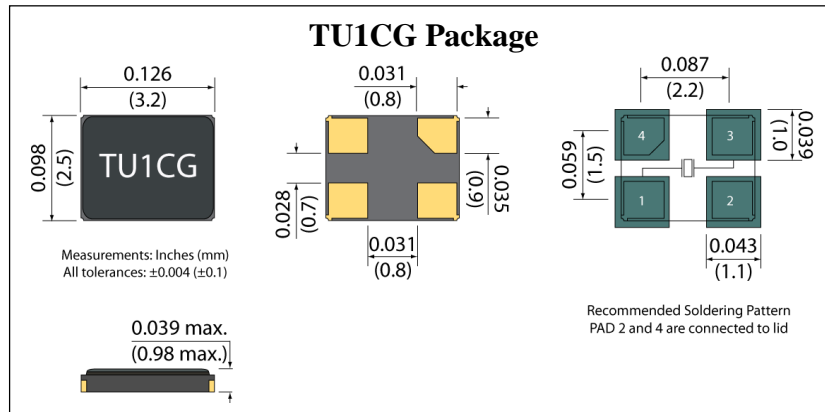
TU1CG Package

0.126
(3.2)
0.098
(2.5)
TU1CG

Measurements: Inches (mm)
All tolerances: ±0.004 (±0.1)

0.031
(0.8)
0.028
(0.7)
0.035
(0.9)
0.031
(0.8)

0.087
(2.2)
0.059
(1.5)
0.039
(1.0)
4
3
1
2
0.043
(1.1)

Recommended Soldering Pattern
PAD 2 and 4 are connected to lid

0.039 max.
(0.98 max.)